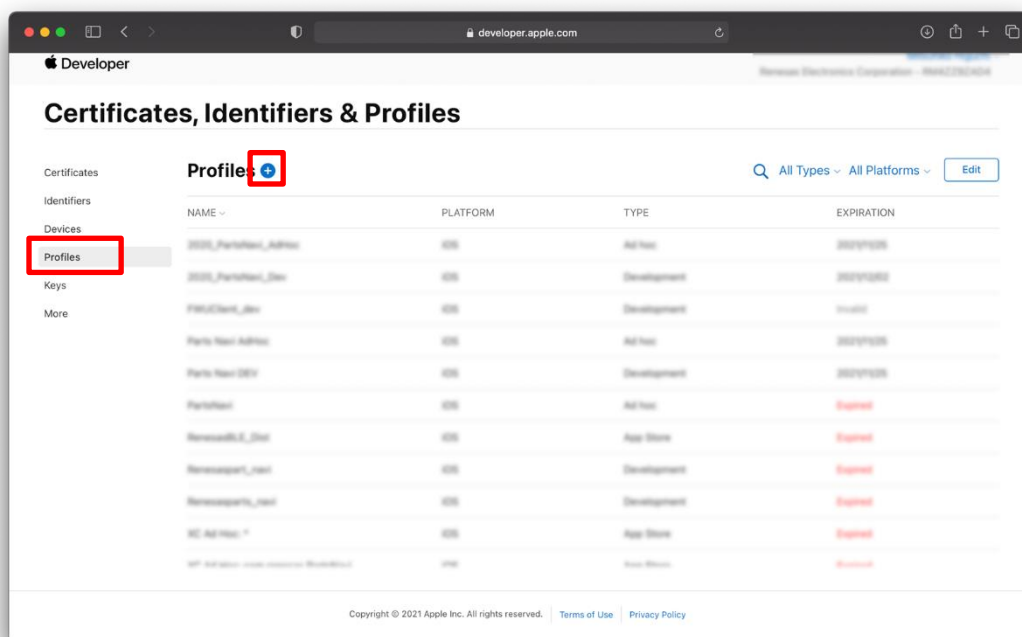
developer.apple.com

Developer

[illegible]
Renesas Electronics Corporation - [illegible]

Certificates, Identifiers & Profiles

Certificates
Identifiers
Devices
Profiles
Keys
More

Profiles

All Types
All Platforms
Edit

| NAME | PLATFORM | TYPE | EXPIRATION |
|---|---|---|---|
| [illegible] | iOS | Ad hoc | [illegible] |
| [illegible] | iOS | Development | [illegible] |
| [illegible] | iOS | Development | Invalid |
| Parts Navi AdHoc | iOS | Ad hoc | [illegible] |
| Parts Navi DEV | iOS | Development | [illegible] |
| PartsNavi | iOS | Ad hoc | Expired |
| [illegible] | iOS | App Store | Expired |
| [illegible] | iOS | Development | Expired |
| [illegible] | iOS | Development | Expired |
| XC Ad Hoc: * | iOS | App Store | Expired |
| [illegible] | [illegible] | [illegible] | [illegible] |

Copyright © 2021 Apple Inc. All rights reserved.
Terms of Use
Privacy Policy